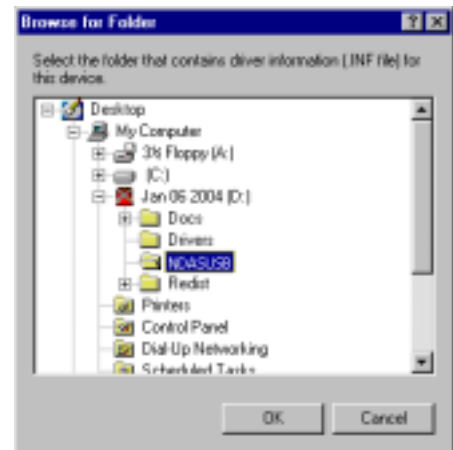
Browse for Folder

Select the folder that contains driver information (.INF file) for this device.

Desktop
My Computer
3½ Floppy (A:)
(C:)
Jan 06 2004 (D:)
Docs
Drivers
NDASUSB
Redist
Printers
Control Panel
Dial-Up Networking
Scheduled Tasks

OK
Cancel